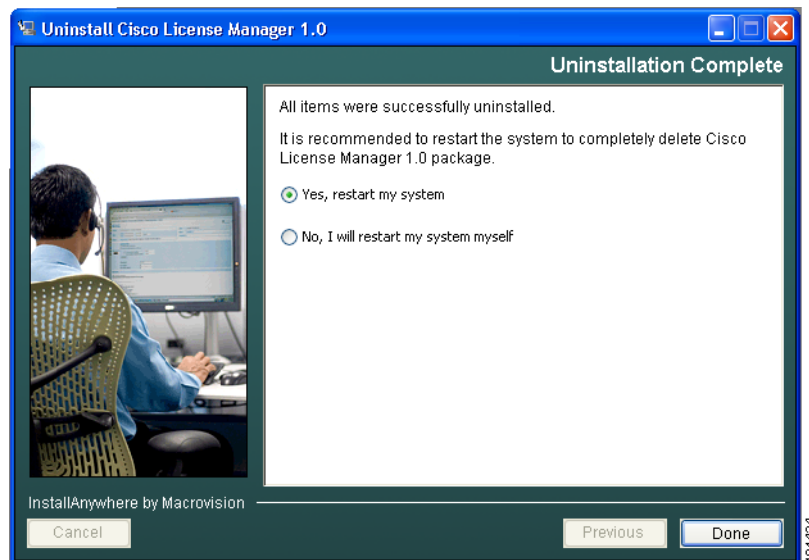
Uninstall Cisco License Manager 1.0

Uninstallation Complete

All items were successfully uninstalled.

It is recommended to restart the system to completely delete Cisco License Manager 1.0 package.

Yes, restart my system

No, I will restart my system myself

InstallAnywhere by Macrovision

Cancel

Previous

Done

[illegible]